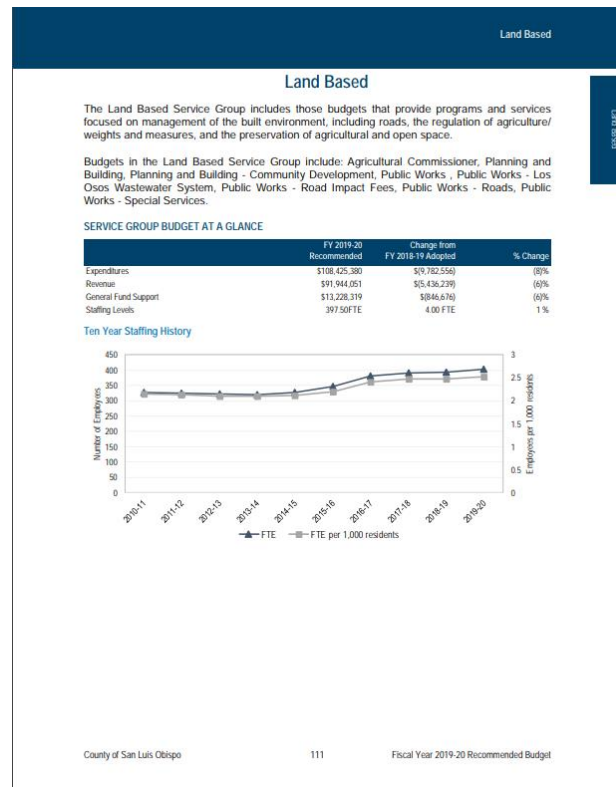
Land Based

Land Based

The Land Based Service Group includes those budgets that provide programs and services focused on management of the built environment, including roads, the regulation of agriculture/ weights and measures, and the preservation of agricultural and open space.

Budgets in the Land Based Service Group include: Agricultural Commissioner, Planning and Building, Planning and Building - Community Development, Public Works , Public Works - Los Osos Wastewater System, Public Works - Road Impact Fees, Public Works - Roads, Public Works - Special Services.

SERVICE GROUP BUDGET AT A GLANCE

| | FY 2019-20 Recommended | Change from FY 2018-19 Adopted | % Change |
|---|---|---|---|
| Expenditures | $108,425,380 | $(9,782,556) | (8)% |
| Revenue | $91,944,051 | $(5,436,239) | (6)% |
| General Fund Support | $13,228,319 | $(846,676) | (6)% |
| Staffing Levels | 397.50FTE | 4.00 FTE | 1 % |

Ten Year Staffing History

450
400
350
300
250
200
150
100
50
0

Number of Employees

3
2.5
2
1.5
1
0.5
0

Employees per 1,000 residents

2010-11 2011-12 2012-13 2013-14 2014-15 2015-16 2016-17 2017-18 2018-19 2019-20

FTE FTE per 1,000 residents

County of San Luis Obispo 111 Fiscal Year 2019-20 Recommended Budget